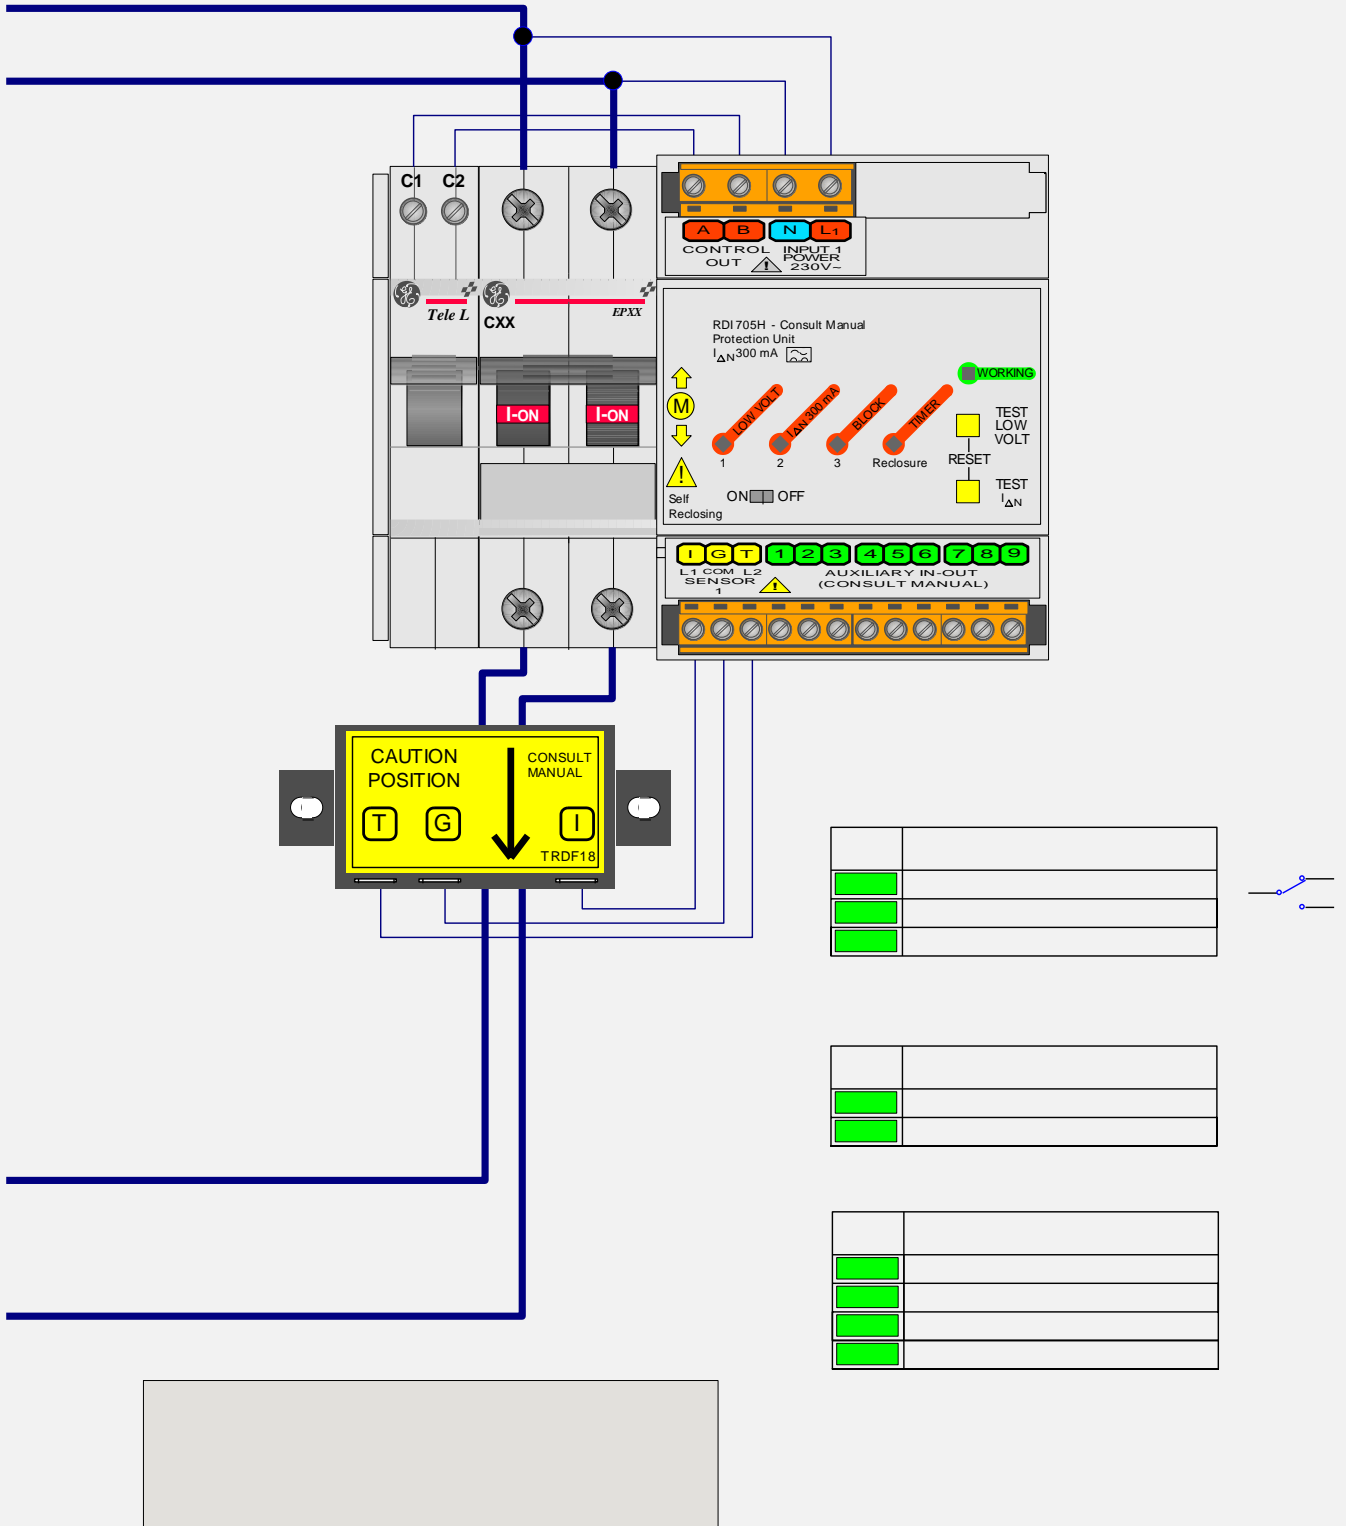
C1 C2

Tele L

CXX

EPXX

I-ON I-ON

A B N L1
CONTROL OUT
INPUT 1 POWER 230V~

RDI 705H - Consult Manual
Protection Unit
$I_{\Delta N}$300 mA

WORKING

M

LOW VOLT
$I_{\Delta N}$ 300 mA
BLOCK
TIMER

1 2 3 Reclosure

TEST LOW VOLT

RESET

TEST $I_{\Delta N}$

Self Reclosing

ON OFF

I G T 1 2 3 4 5 6 7 8 9
L1 COM L2
SENSOR 1
AUXILIARY IN-OUT (CONSULT MANUAL)

CAUTION POSITION

CONSULT MANUAL

T G I

TRDF18